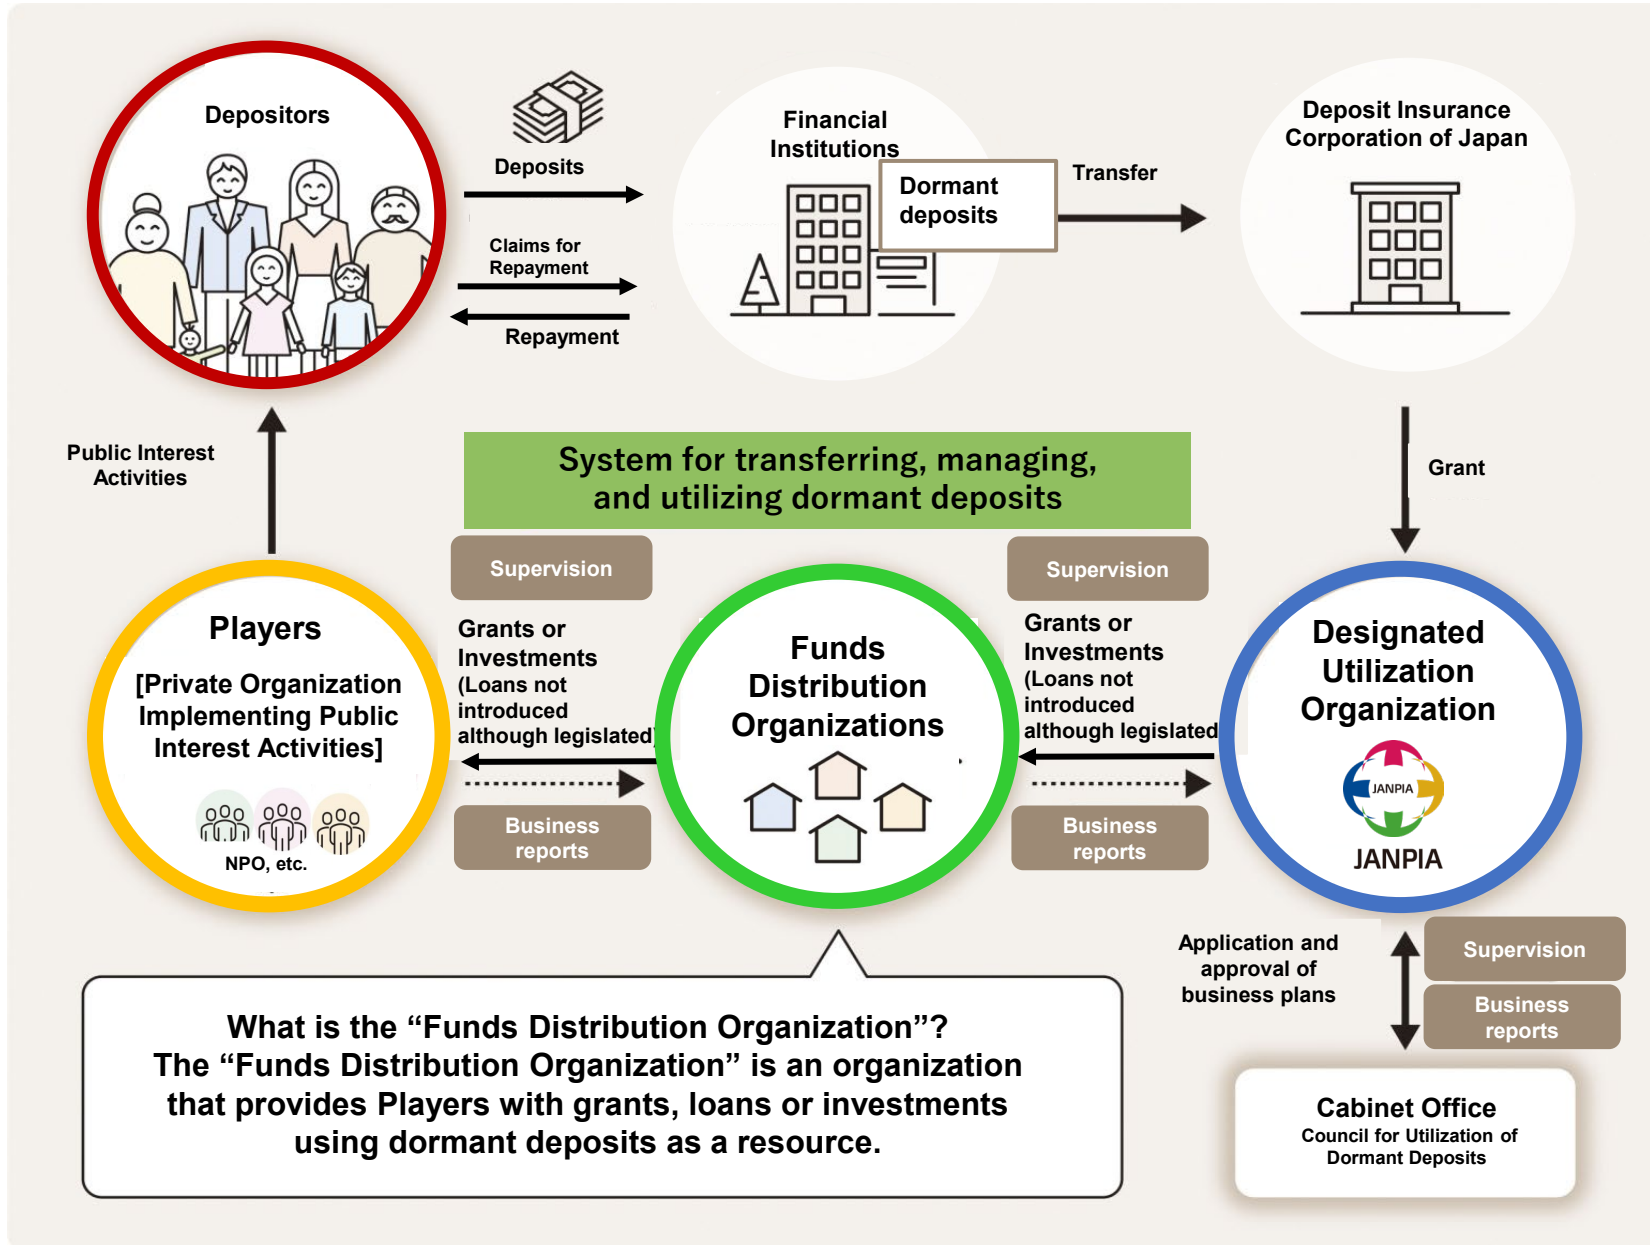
Depositors

Deposits

Claims for Repayment

Repayment

Financial Institutions

Dormant deposits

Transfer

Deposit Insurance Corporation of Japan

Public Interest Activities

System for transferring, managing, and utilizing dormant deposits

Grant

Supervision

Supervision

Players

[Private Organization Implementing Public Interest Activities]

NPO, etc.

Grants or Investments (Loans not introduced although legislated)

Business reports

Funds Distribution Organizations

Grants or Investments (Loans not introduced although legislated)

Business reports

Designated Utilization Organization

JANPIA

JANPIA

Application and approval of business plans

Supervision

Business reports

What is the “Funds Distribution Organization”?
The “Funds Distribution Organization” is an organization that provides Players with grants, loans or investments using dormant deposits as a resource.

Cabinet Office
Council for Utilization of Dormant Deposits